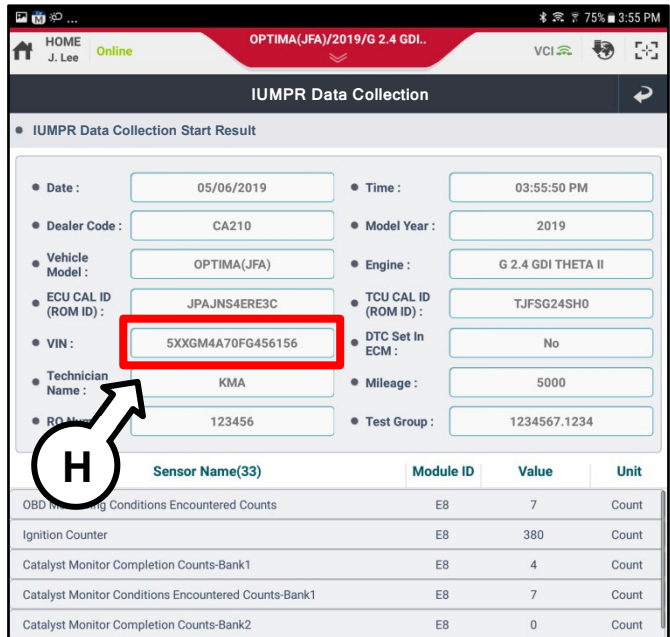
75% 3:55 PM

HOME
J. Lee
Online

OPTIMA(JFA)/2019/G 2.4 GDI..

VCI

IUMPR Data Collection

IUMPR Data Collection Start Result

| | | | |
|---|---|---|---|
| Date : | 05/06/2019 | Time : | 03:55:50 PM |
| Dealer Code : | CA210 | Model Year : | 2019 |
| Vehicle Model : | OPTIMA(JFA) | Engine : | G 2.4 GDI THETA II |
| ECU CAL ID (ROM ID) : | JPAJNS4ERE3C | TCU CAL ID (ROM ID) : | TJFSG24SH0 |
| VIN : | 5XXGM4A70FG456156 | DTC Set In ECM : | No |
| Technician Name : | KMA | Mileage : | 5000 |
| RO N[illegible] | 123456 | Test Group : | 1234567.1234 |

H

| Sensor Name(33) | Module ID | Value | Unit |
|---|---|---|---|
| OBD M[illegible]g Conditions Encountered Counts | E8 | 7 | Count |
| Ignition Counter | E8 | 380 | Count |
| Catalyst Monitor Completion Counts-Bank1 | E8 | 4 | Count |
| Catalyst Monitor Conditions Encountered Counts-Bank1 | E8 | 7 | Count |
| Catalyst Monitor Completion Counts-Bank2 | E8 | 0 | Count |